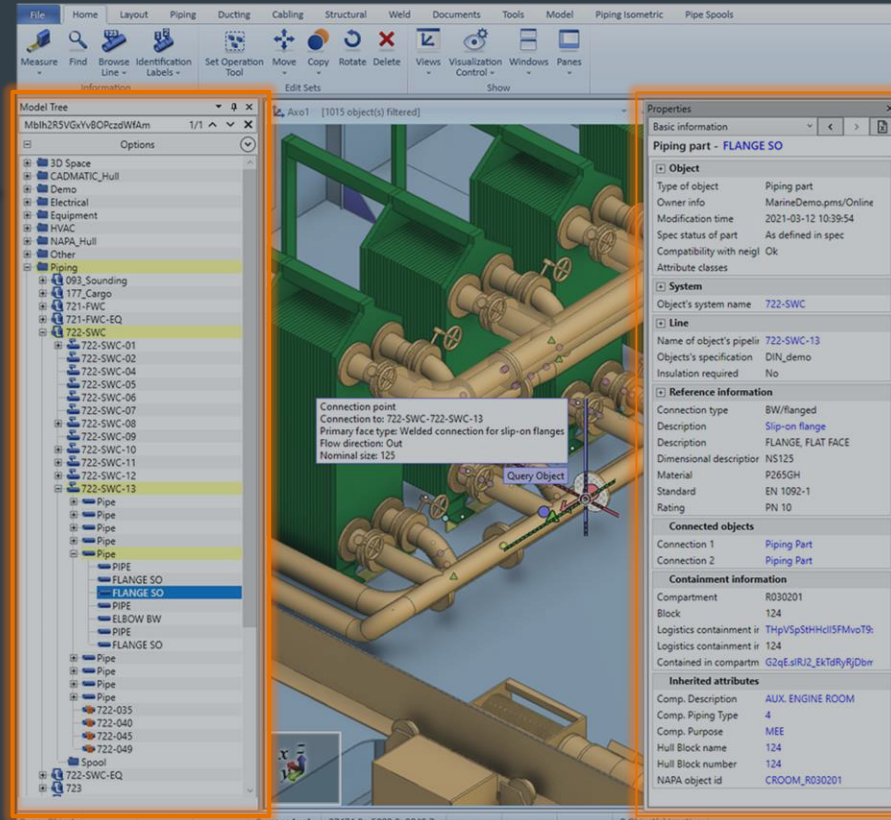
File Home Layout Piping Ducting Cabling Structural Weld Documents Tools Model Piping Isometric Pipe Spools

Measure Find Browse Line Identification Labels Information
Set Operation Tool Move Copy Rotate Delete Edit Sets
Views Visualization Control Windows Panes Show

Model Tree
Mblh2R5VGxYvBOPczdWfAm 1/1
Options
3D Space
CADMATIC_Hull
Demo
Electrical
Equipment
HVAC
NAPA_Hull
Other
Piping
093_Sounding
177_Cargo
721-FWC
721-FWC-EQ
722-SWC
722-SWC-01
722-SWC-02
722-SWC-04
722-SWC-05
722-SWC-06
722-SWC-07
722-SWC-08
722-SWC-09
722-SWC-10
722-SWC-11
722-SWC-12
722-SWC-13
Pipe
Pipe
Pipe
Pipe
Pipe
PIPE
FLANGE SO
FLANGE SO
PIPE
ELBOW BW
PIPE
FLANGE SO
Pipe
Pipe
Pipe
Pipe
722-035
722-040
722-045
722-049
Spool
722-SWC-EQ
723

Axo1 [1015 object(s) filtered]

Connection point
Connection to: 722-SWC-722-SWC-13
Primary face type: Welded connection for slip-on flanges
Flow direction: Out
Nominal size: 125

Query Object

Properties
Basic information
Piping part - FLANGE SO
Object
| Type of object | Piping part |
|---|---|
| Owner info | MarineDemo.pms/Online |
| Modification time | 2021-03-12 10:39:54 |
| Spec status of part | As defined in spec |
| Compatibility with neigl | Ok |
| Attribute classes | |

System
| Object's system name | 722-SWC |
|---|---|

Line
| Name of object's pipelir | 722-SWC-13 |
|---|---|
| Objects's specification | DIN_demo |
| Insulation required | No |

Reference information
| Connection type | BW/flanged |
|---|---|
| Description | Slip-on flange |
| Description | FLANGE, FLAT FACE |
| Dimensional descriptior | NS125 |
| Material | P265GH |
| Standard | EN 1092-1 |
| Rating | PN 10 |

Connected objects
| Connection 1 | Piping Part |
|---|---|
| Connection 2 | Piping Part |

Containment information
| Compartment | R030201 |
|---|---|
| Block | 124 |
| Logistics containment ir | THpVSpStHHcll5FMvoT9: |
| Logistics containment ir | 124 |
| Contained in compartm | G2qE:slRJ2_EkTdRyRjDbm |

Inherited attributes
| Comp. Description | AUX. ENGINE ROOM |
|---|---|
| Comp. Piping Type | 4 |
| Comp. Purpose | MEE |
| Hull Block name | 124 |
| Hull Block number | 124 |
| NAPA object id | CROOM_R030201 |